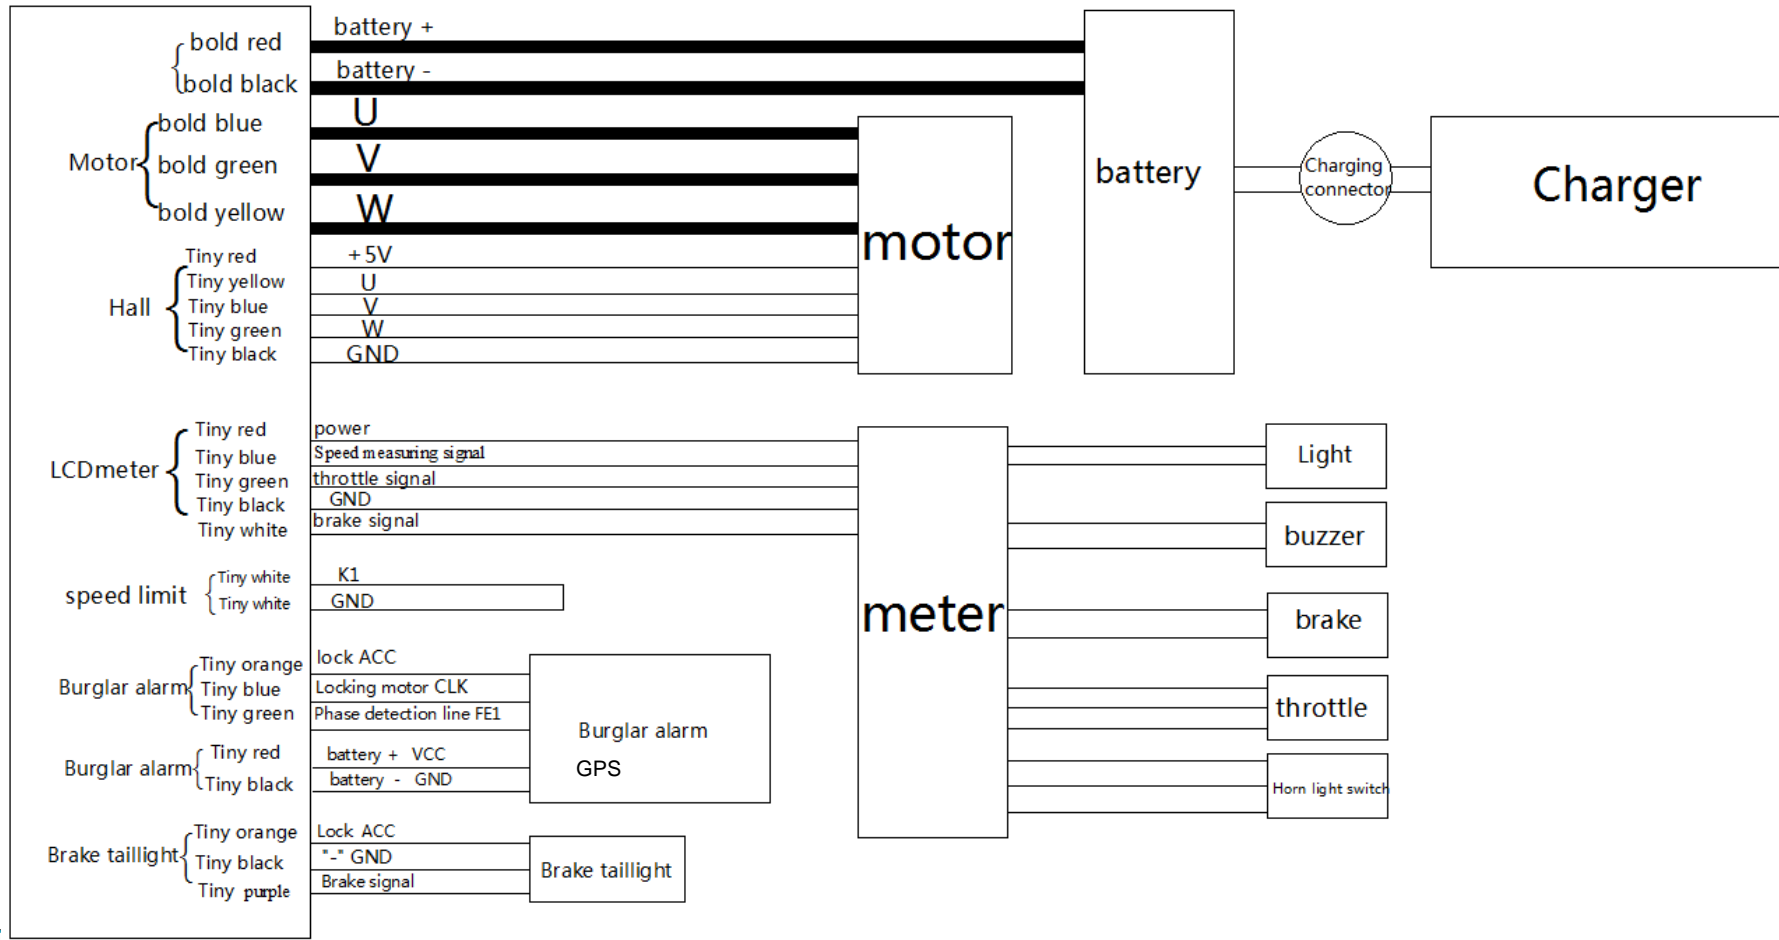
bold red
bold black
Motor
bold blue
bold green
bold yellow
Hall
Tiny red
Tiny yellow
Tiny blue
Tiny green
Tiny black
LCDmeter
Tiny red
Tiny blue
Tiny green
Tiny black
Tiny white
speed limit
Tiny white
Tiny white
Burglar alarm
Tiny orange
Tiny blue
Tiny green
Burglar alarm
Tiny red
Tiny black
Brake taillight
Tiny orange
Tiny black
Tiny purple

battery +
battery -
U
V
W
+5V
U
V
W
GND
power
Speed measuring signal
throttle signal
GND
brake signal
K1
GND
lock ACC
Locking motor CLK
Phase detection line FE1
battery + VCC
battery - GND
Lock ACC
"-" GND
Brake signal

motor
battery
Charging connector
Charger
meter
Light
buzzer
brake
throttle
Horn light switch
Burglar alarm
GPS
Brake taillight